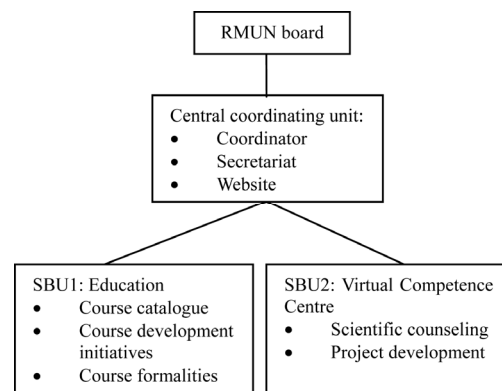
RMUN board

Central coordinating unit:
- Coordinator
- Secretariat
- Website

SBU1: Education
- Course catalogue
- Course development initiatives
- Course formalities

SBU2: Virtual Competence Centre
- Scientific counseling
- Project development